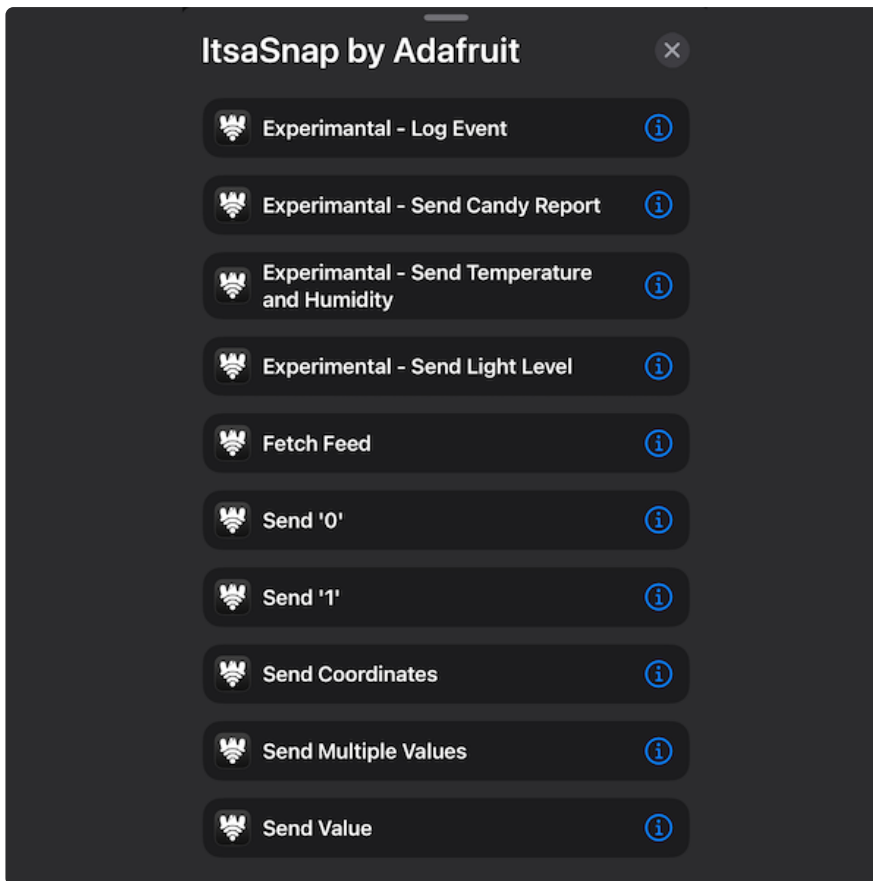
ItsaSnap by Adafruit

Experimantal - Log Event

Experimantal - Send Candy Report

Experimantal - Send Temperature and Humidity

Experimental - Send Light Level

Fetch Feed

Send '0'

Send '1'

Send Coordinates

Send Multiple Values

Send Value